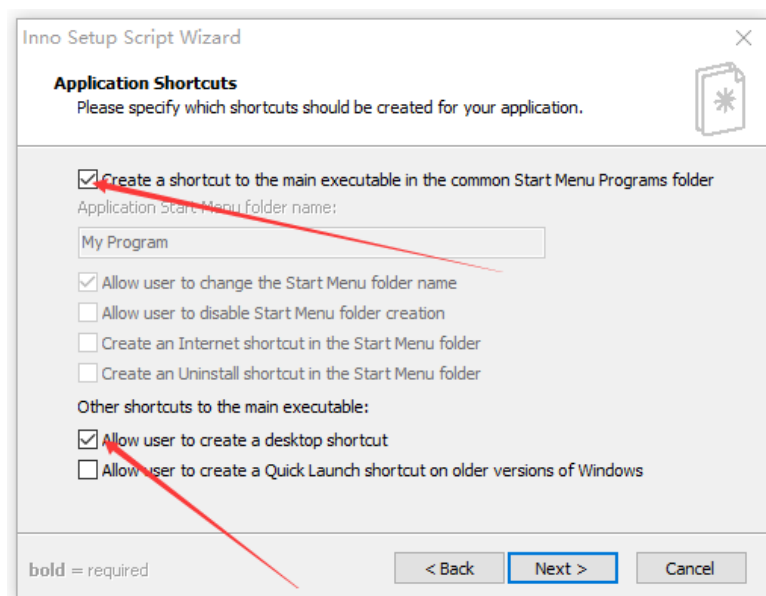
Inno Setup Script Wizard

Application Shortcuts
Please specify which shortcuts should be created for your application.

Create a shortcut to the main executable in the common Start Menu Programs folder

Application Start Menu folder name:

My Program

Allow user to change the Start Menu folder name

Allow user to disable Start Menu folder creation

Create an Internet shortcut in the Start Menu folder

Create an Uninstall shortcut in the Start Menu folder

Other shortcuts to the main executable:

Allow user to create a desktop shortcut

Allow user to create a Quick Launch shortcut on older versions of Windows

bold = required

< Back

Next >

Cancel